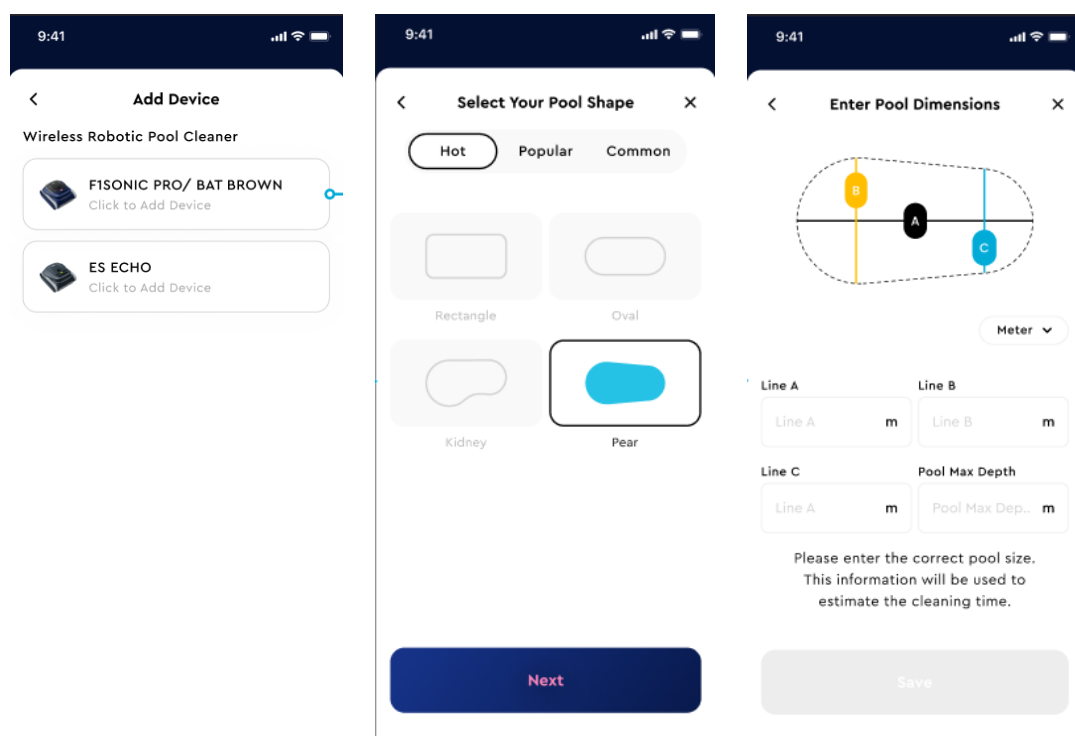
9:41

Add Device

Wireless Robotic Pool Cleaner

F1SONIC PRO/ BAT BROWN
Click to Add Device

ES ECHO
Click to Add Device

9:41

Select Your Pool Shape

Hot Popular Common

Rectangle

Oval

Kidney

Pear

Next

9:41

Enter Pool Dimensions

B A C

Meter

Line A
Line A m

Line B
Line B m

Line C
Line A m

Pool Max Depth
Pool Max Dep... m

Please enter the correct pool size. This information will be used to estimate the cleaning time.

Save